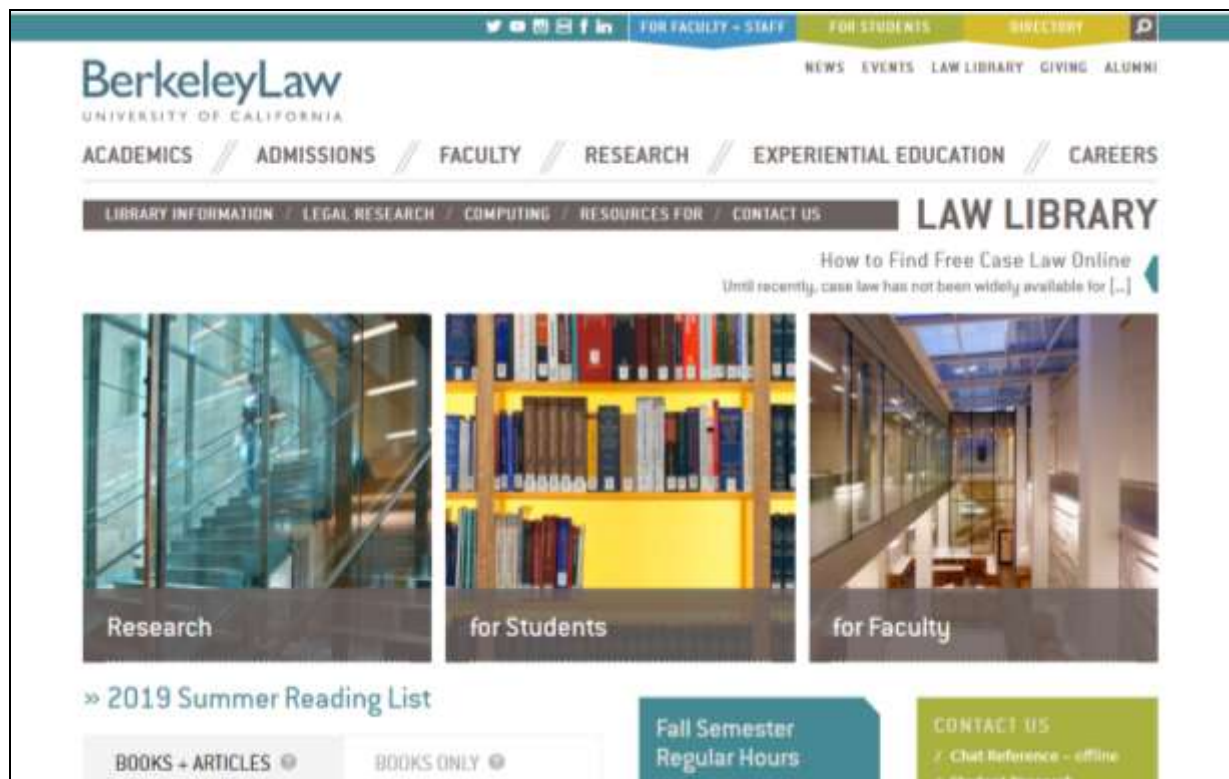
FOR FACULTY + STAFF FOR STUDENTS DIRECTORY

BerkeleyLaw
UNIVERSITY OF CALIFORNIA

NEWS EVENTS LAW LIBRARY GIVING ALUMNI

ACADEMICS ADMISSIONS FACULTY RESEARCH EXPERIENTIAL EDUCATION CAREERS

LIBRARY INFORMATION / LEGAL RESEARCH / COMPUTING / RESOURCES FOR / CONTACT US

LAW LIBRARY

How to Find Free Case Law Online
Until recently, case law has not been widely available for [...]

Research

for Students

for Faculty

» 2019 Summer Reading List

BOOKS + ARTICLES

BOOKS ONLY

Fall Semester Regular Hours

CONTACT US
/ Chat Reference – offline
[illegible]